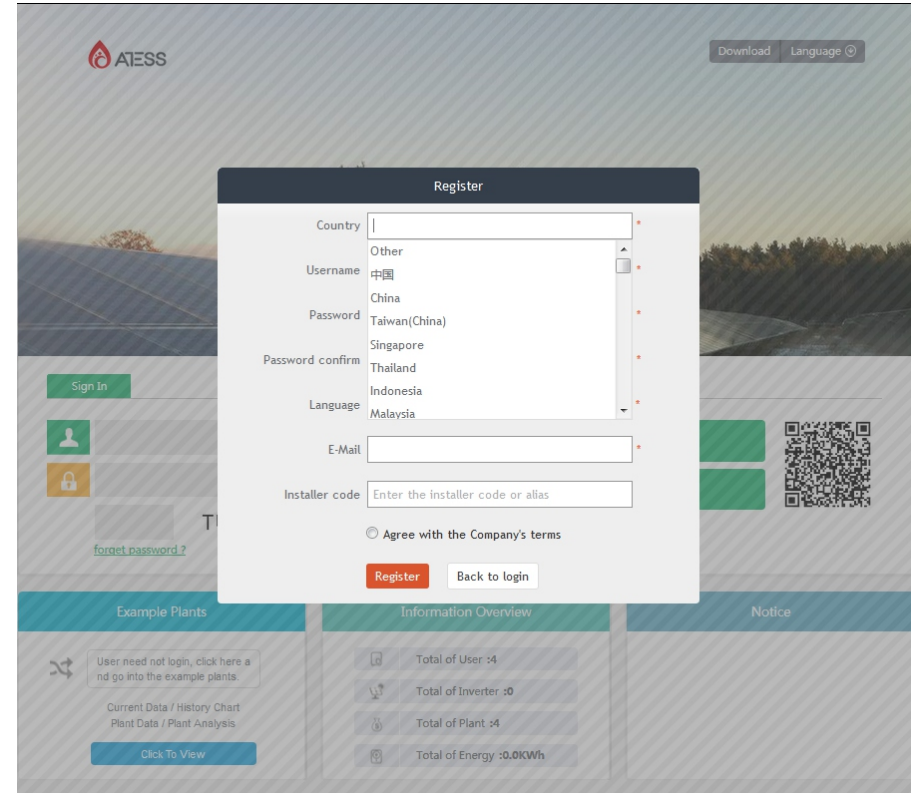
ATESS

Download Language

Register

Country *

Other
中国
China
Taiwan(China)
Singapore
Thailand
Indonesia
Malaysia

Username *

Password *

Password confirm *

Language *

E-Mail *

Installer code Enter the installer code or alias

Agree with the Company's terms

Register Back to login

Sign In

T

forget password ?

Example Plants

User need not login, click here and go into the example plants.

Current Data / History Chart
Plant Data / Plant Analysis

Click To View

Information Overview

Total of User :4

Total of Inverter :0

Total of Plant :4

Total of Energy :0.0KWh

Notice